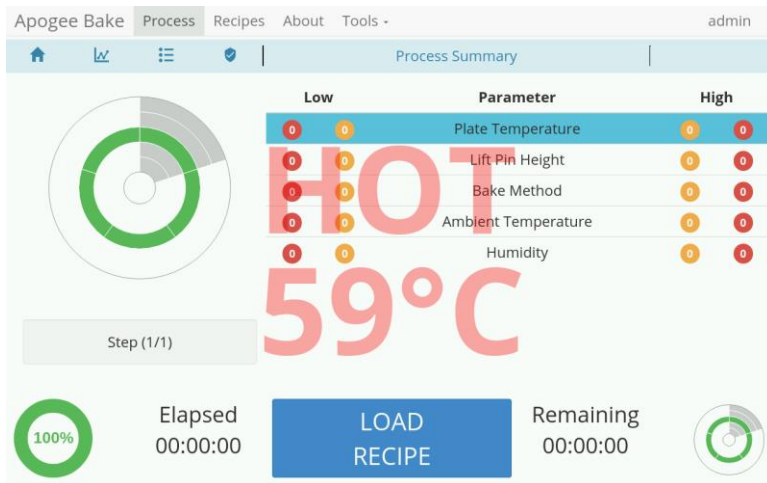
Apogee Bake Process Recipes About Tools admin

Process Summary

| Low | | Parameter | High | |
|---|---|---|---|---|
| 0 | 0 | Plate Temperature | 0 | 0 |
| 0 | 0 | Lift Pin Height | 0 | 0 |
| 0 | 0 | Bake Method | 0 | 0 |
| 0 | 0 | Ambient Temperature | 0 | 0 |
| 0 | 0 | Humidity | 0 | 0 |

HOT
59°C

Step (1/1)

100%

Elapsed
00:00:00

LOAD RECIPE

Remaining
00:00:00